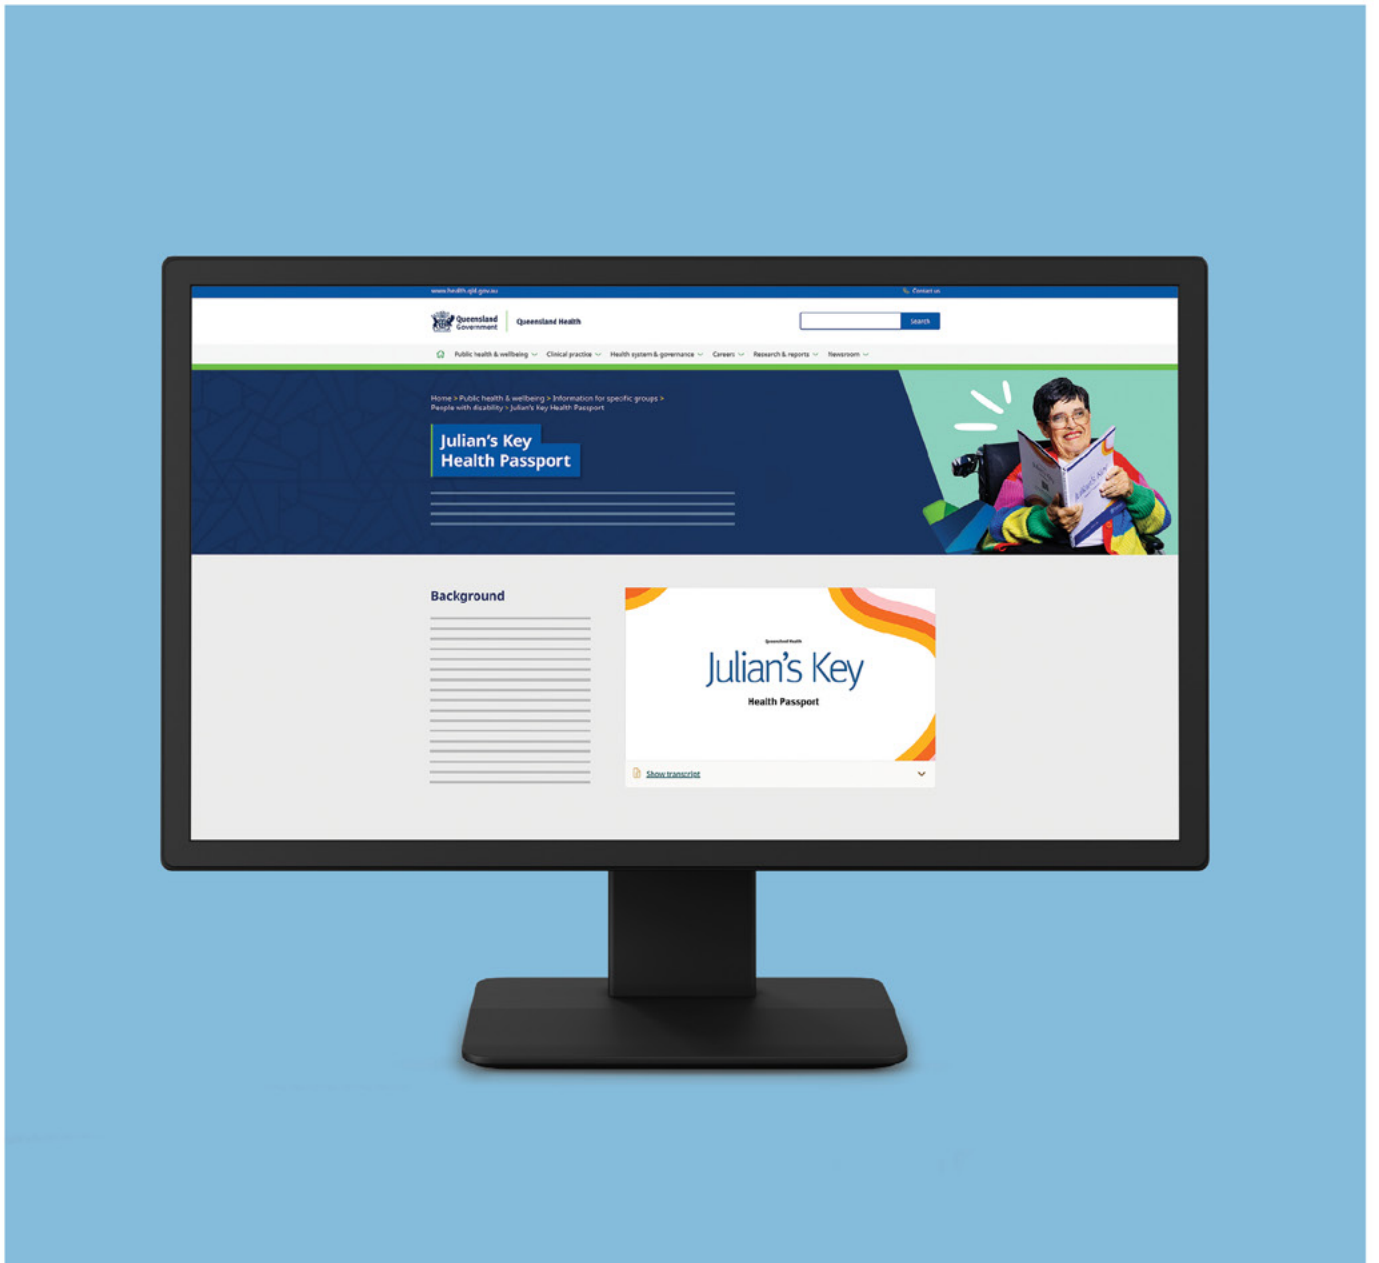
www.health.qld.gov.au

Contact us

Queensland Government

Queensland Health

Search

Public health & wellbeing

Clinical practice

Health system & governance

Careers

Research & reports

Newsroom

Home > Public health & wellbeing > Information for specific groups > People with disability > Julian's Key Health Passport

Julian's Key Health Passport

Background

Queensland Health

Julian's Key

Health Passport

Show transcript